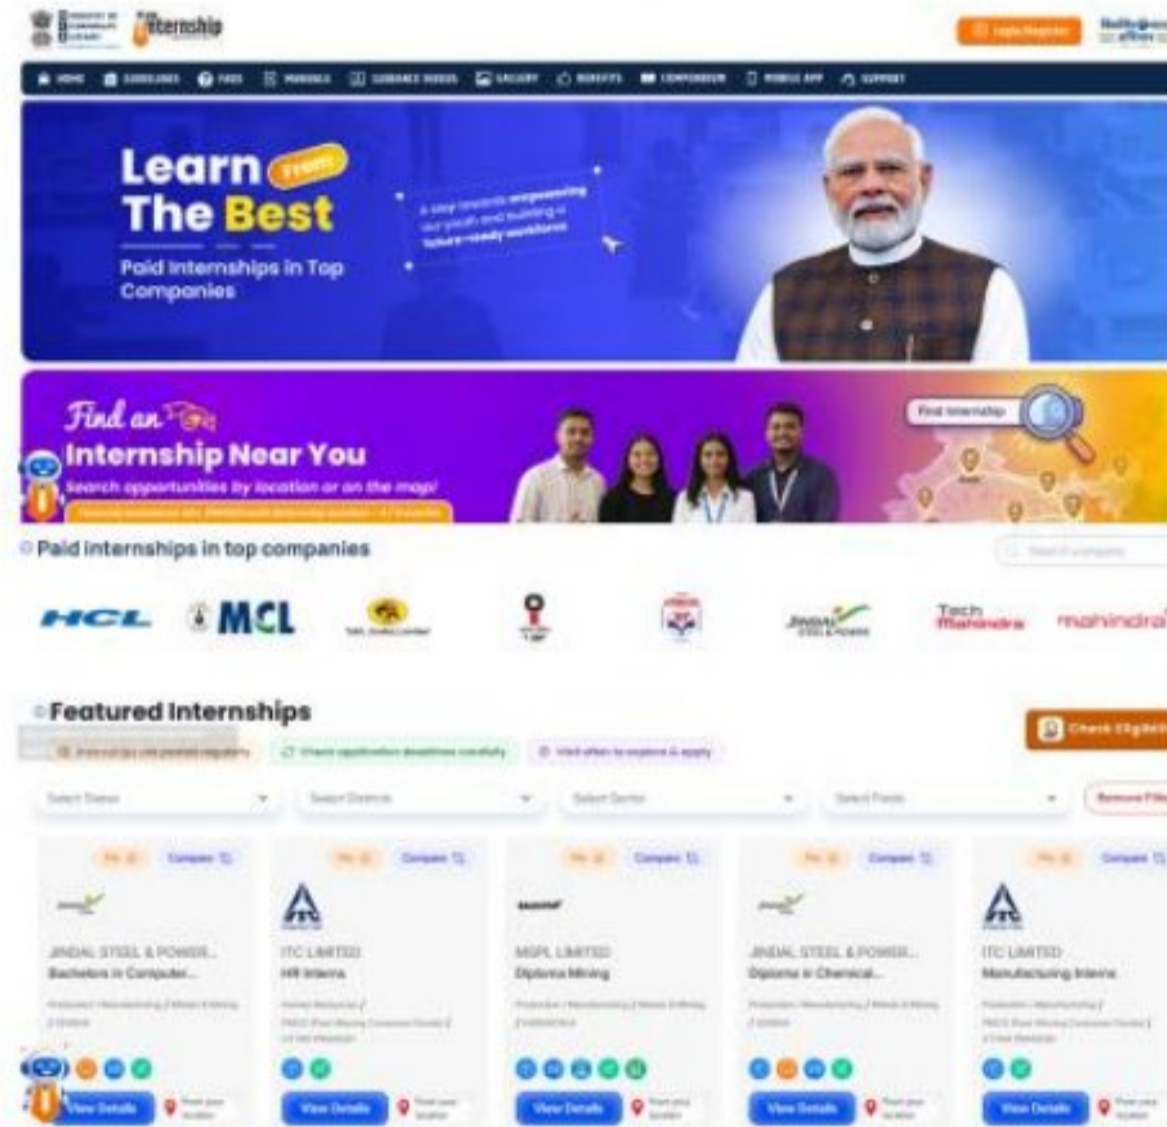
Internship

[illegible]

HOME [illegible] FAQS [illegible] GALLERY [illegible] SUPPORT

Learn From The Best

Paid Internships in Top Companies

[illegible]

Find an Internship Near You

Search opportunities by location or on the map!

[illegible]

Find Internship

Paid internships in top companies

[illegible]

HCL MCL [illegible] JINDAL STEEL & POWER Tech Mahindra mahindra

Featured Internships

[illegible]

Check Eligibi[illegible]

Select State | Select District | Select Sector | Select Field | Remove Fil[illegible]

JINDAL STEEL & POWER...
Bachelors in Computer...

ITC LIMITED
HR Interns

MSPL LIMITED
Diploma Mining

JINDAL STEEL & POWER...
Diploma in Chemical...

ITC LIMITED
Manufacturing Interns

View Details

View Details

View Details

View Details

View Details